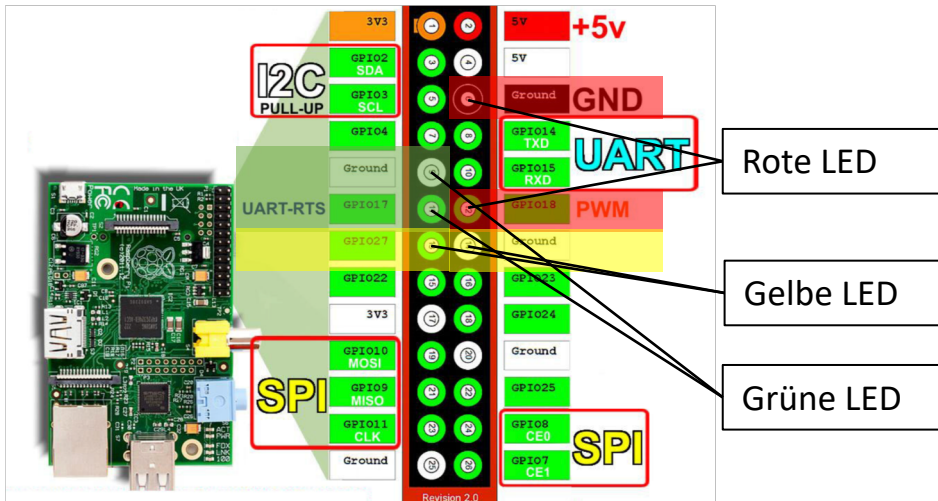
3V3
I2C
PULL-UP
GPIO2 SDA
GPIO3 SCL
GPIO4
Ground
UART-RTS
GPIO17
GPIO27
GPIO22
3V3
SPI
GPIO10 MOSI
GPIO9 MISO
GPIO11 CLK
Ground

1 2 3 4 5 6 7 8 9 10 11 12 13 14 15 16 17 18 19 20 21 22 23 24 25 26

Revision 2.0

5V +5v
5V
Ground GND
GPIO14 TXD
GPIO15 RXD
UART
GPIO18 PWM
Ground
GPIO23
GPIO24
Ground
GPIO25
GPIO8 CE0
GPIO7 CE1
SPI

Rote LED
Gelbe LED
Grüne LED